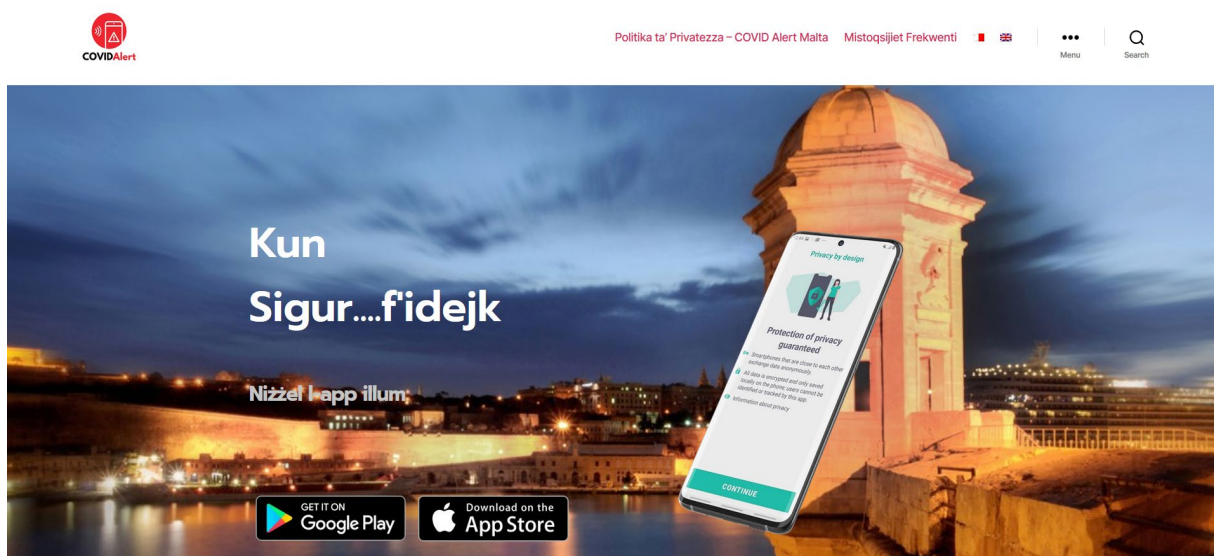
COVIDAlert

Politika ta' Privatezza – COVID Alert Malta Mistoqsijiet Frekwenti

Menu

Search

Kun Sigur....f'idejk

Nizżel l-app illum

Privacy by design

Protection of privacy guaranteed

Smartphones that are close to each other exchange data anonymously

All data is encrypted and only saved locally on the phone; users cannot be identified or tracked by this app.

Information about privacy

CONTINUE

GET IT ON Google Play

Download on the App Store